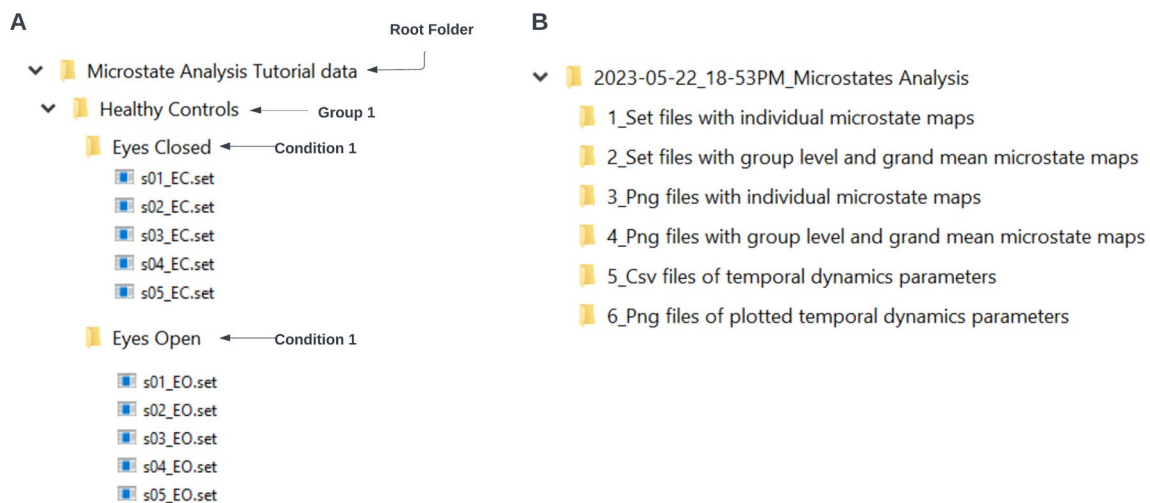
A

Root Folder

Microstate Analysis Tutorial data

Healthy Controls

Group 1

Eyes Closed

Condition 1

s01_EC.set

s02_EC.set

s03_EC.set

s04_EC.set

s05_EC.set

Eyes Open

Condition 1

s01_EO.set

s02_EO.set

s03_EO.set

s04_EO.set

s05_EO.set

B

2023-05-22_18-53PM_Microstates Analysis

1_Set files with individual microstate maps

2_Set files with group level and grand mean microstate maps

3_Png files with individual microstate maps

4_Png files with group level and grand mean microstate maps

5_Csv files of temporal dynamics parameters

6_Png files of plotted temporal dynamics parameters